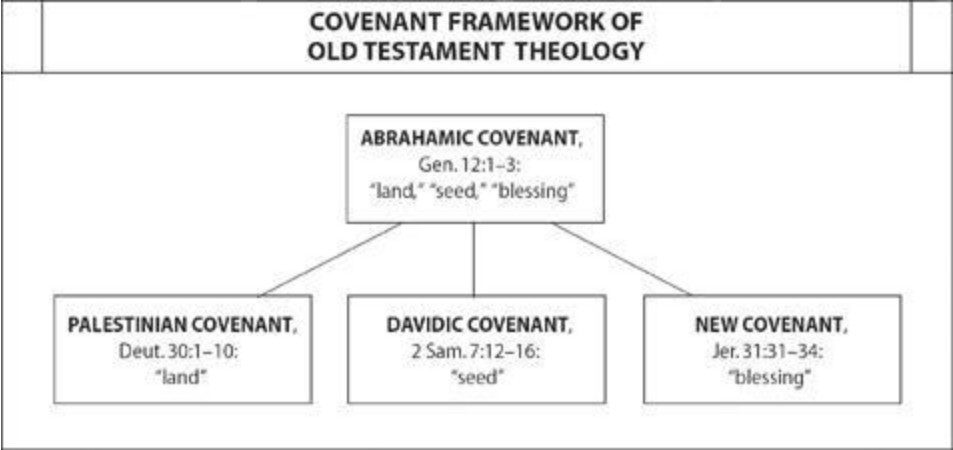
COVENANT FRAMEWORK OF OLD TESTAMENT THEOLOGY

ABRAHAMIC COVENANT, Gen. 12:1–3: "land," "seed," "blessing"

PALESTINIAN COVENANT, Deut. 30:1–10: "land"

DAVIDIC COVENANT, 2 Sam. 7:12–16: "seed"

NEW COVENANT, Jer. 31:31–34: "blessing"